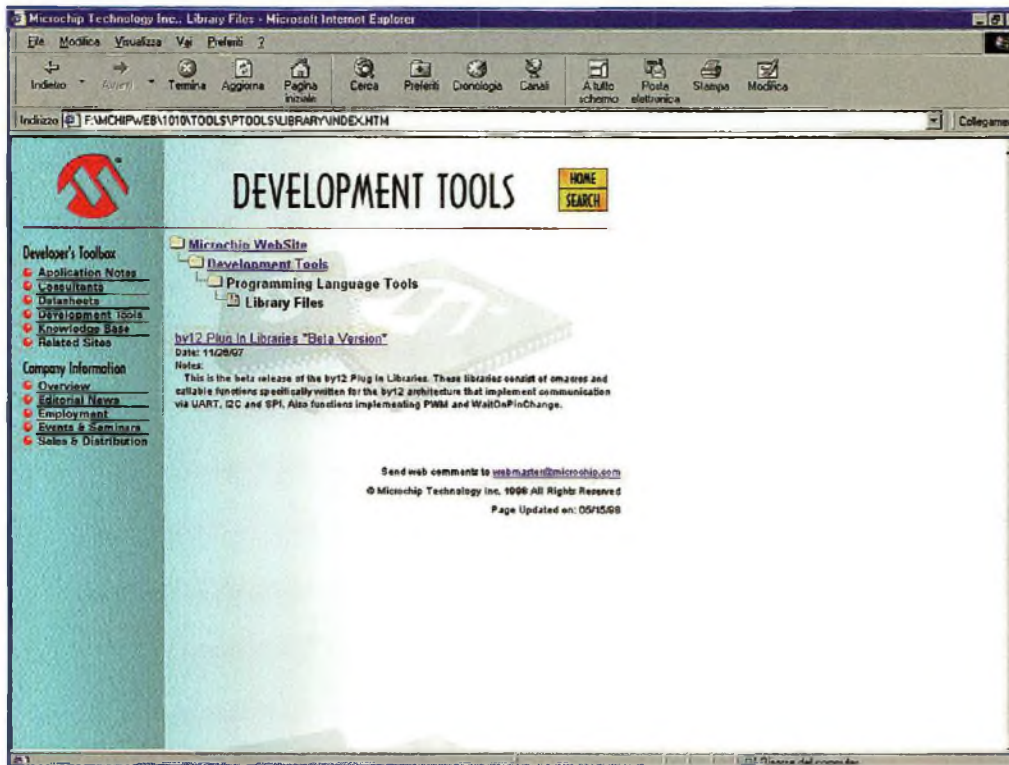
Microchip Technology Inc.. Library Files - Microsoft Internet Explorer

File Modifica Visualizza Vai Preferiti ?

Indietro Avanti Termina Aggiorna Pagina iniziale Cerca Preferiti Cronologia Canali A tutto schermo Posta elettronica Stampa Modifica

Indirizzo F:\MCHIPWEB\1010\TOOLS\PTOOLS\LIBRARY\INDEX.HTM

Collegame

DEVELOPMENT TOOLS

HOME
SEARCH

Developer's Toolbox
Application Notes
Consultants
Datasheets
Development Tools
Knowledge Base
Related Sites

Company Information
Overview
Editorial News
Employment
Events & Seminars
Sales & Distribution

Microchip WebSite
Development Tools
Programming Language Tools
Library Files

by12 Plug in Libraries "Beta Version"
Date: 11/26/97
Notes:
This is the beta release of the by12 Plug in Libraries. These libraries consist of omacros and callable functions specifically written for the by12 architecture that implement communication via UART, I2C and SPI. Also functions implementing PWM and WaitOnPinChange.

Send web comments to webmaster@microchip.com
© Microchip Technology Inc. 1996 All Rights Reserved
Page Updated on: 05/15/98

Risorse del computer